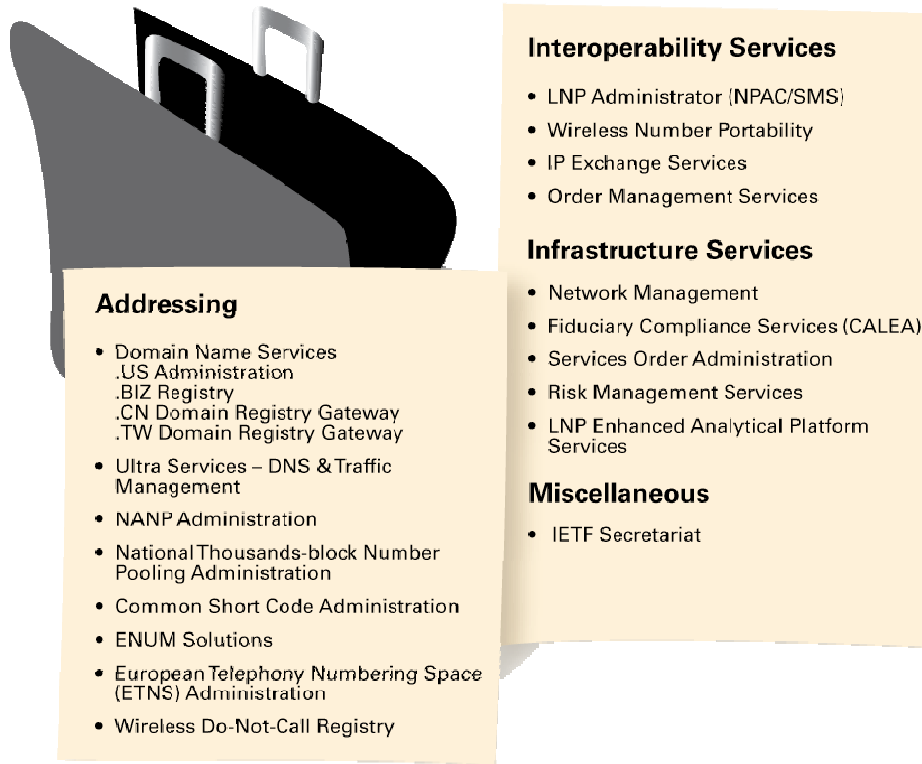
Interoperability Services

• LNP Administrator (NPAC/SMS)
• Wireless Number Portability
• IP Exchange Services
• Order Management Services

Infrastructure Services

• Network Management
• Fiduciary Compliance Services (CALEA)
• Services Order Administration
• Risk Management Services
• LNP Enhanced Analytical Platform Services

Miscellaneous

• IETF Secretariat

Addressing

• Domain Name Services
.US Administration
.BIZ Registry
.CN Domain Registry Gateway
.TW Domain Registry Gateway
• Ultra Services – DNS & Traffic Management
• NANP Administration
• National Thousands-block Number Pooling Administration
• Common Short Code Administration
• ENUM Solutions
• European Telephony Numbering Space (ETNS) Administration
• Wireless Do-Not-Call Registry